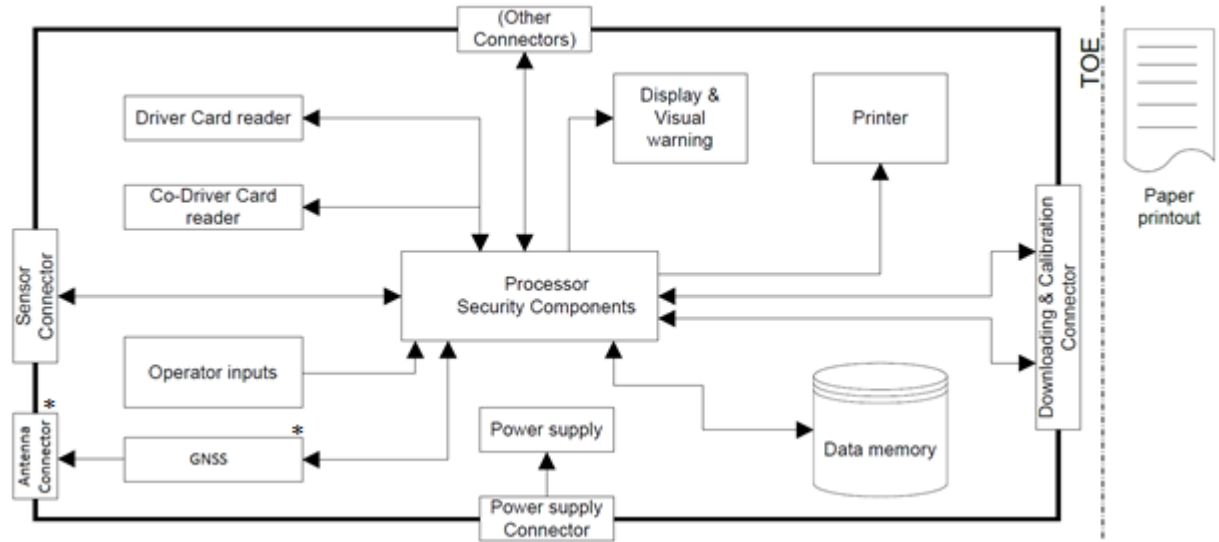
(Other Connectors)

TOE

Paper printout

Driver Card reader

Co-Driver Card reader

Display & Visual warning

Printer

Sensor Connector

Processor Security Components

Downloading & Calibration Connector

Operator inputs

*

Antenna Connector

*

GNSS

Power supply

Data memory

Power supply Connector